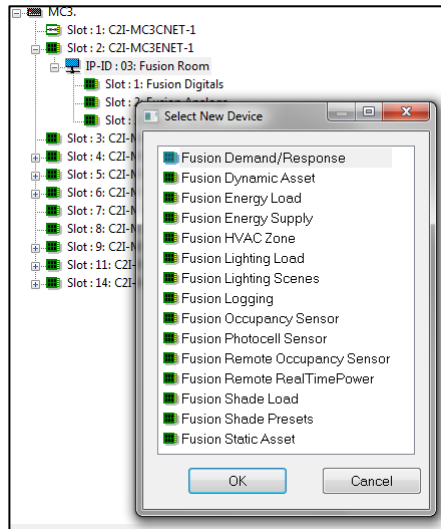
MC3.
Slot : 1: C2I-MC3CNET-1
Slot : 2: C2I-MC3ENET-1
IP-ID : 03: Fusion Room
Slot : 1: Fusion Digitals
Slot : 2: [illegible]
Slot : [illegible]
Slot : 3: C2I-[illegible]
Slot : 4: C2I-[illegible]
Slot : 5: C2I-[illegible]
Slot : 6: C2I-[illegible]
Slot : 7: C2I-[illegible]
Slot : 8: C2I-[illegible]
Slot : 9: C2I-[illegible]
Slot : 11: C2I-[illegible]
Slot : 14: C2I-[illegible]

Select New Device

Fusion Demand/Response
Fusion Dynamic Asset
Fusion Energy Load
Fusion Energy Supply
Fusion HVAC Zone
Fusion Lighting Load
Fusion Lighting Scenes
Fusion Logging
Fusion Occupancy Sensor
Fusion Photocell Sensor
Fusion Remote Occupancy Sensor
Fusion Remote RealTimePower
Fusion Shade Load
Fusion Shade Presets
Fusion Static Asset

OK
Cancel